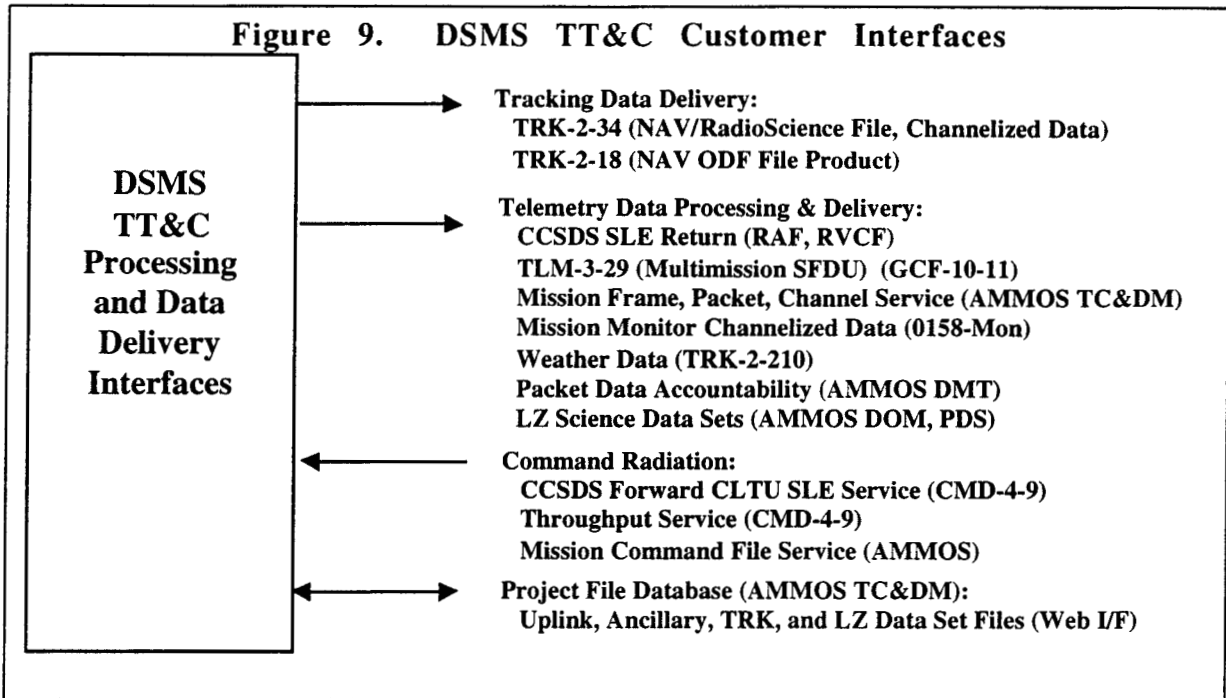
Figure 9. DSMS TT&C Customer Interfaces

DSMS TT&C Processing and Data Delivery Interfaces

Tracking Data Delivery:
TRK-2-34 (NAV/RadioScience File, Channelized Data)
TRK-2-18 (NAV ODF File Product)

Telemetry Data Processing & Delivery:
CCSDS SLE Return (RAF, RVCF)
TLM-3-29 (Multimission SFDU) (GCF-10-11)
Mission Frame, Packet, Channel Service (AMMOS TC&DM)
Mission Monitor Channelized Data (0158-Mon)
Weather Data (TRK-2-210)
Packet Data Accountability (AMMOS DMT)
LZ Science Data Sets (AMMOS DOM, PDS)

Command Radiation:
CCSDS Forward CLTU SLE Service (CMD-4-9)
Throughput Service (CMD-4-9)
Mission Command File Service (AMMOS)

Project File Database (AMMOS TC&DM):
Uplink, Ancillary, TRK, and LZ Data Set Files (Web I/F)